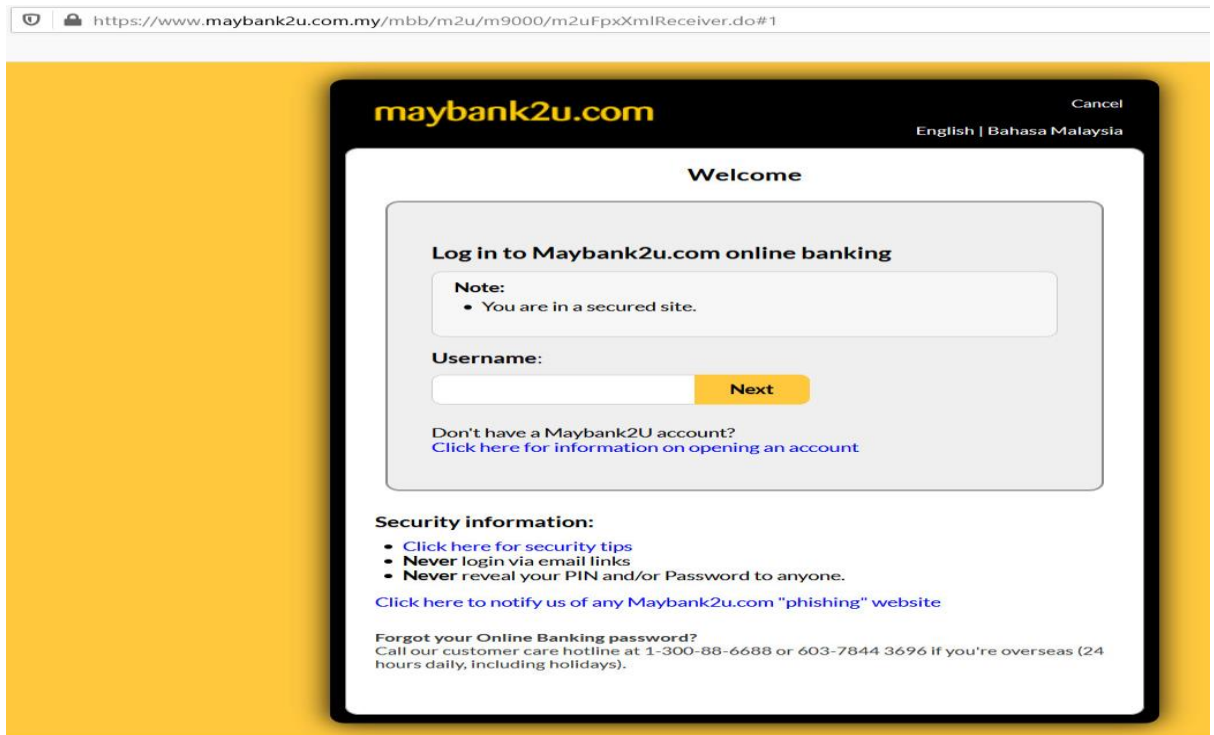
https://www.maybank2u.com.my/mbb/m2u/m9000/m2uFpxXmlReceiver.do#1

maybank2u.com

Cancel

English | Bahasa Malaysia

Welcome

Log in to Maybank2u.com online banking

Note:
• You are in a secured site.

Username:

Next

Don't have a Maybank2U account?
Click here for information on opening an account

Security information:

• Click here for security tips
• **Never** login via email links
• **Never** reveal your PIN and/or Password to anyone.

Click here to notify us of any Maybank2u.com "phishing" website

Forgot your Online Banking password?
Call our customer care hotline at 1-300-88-6688 or 603-7844 3696 if you're overseas (24 hours daily, including holidays).